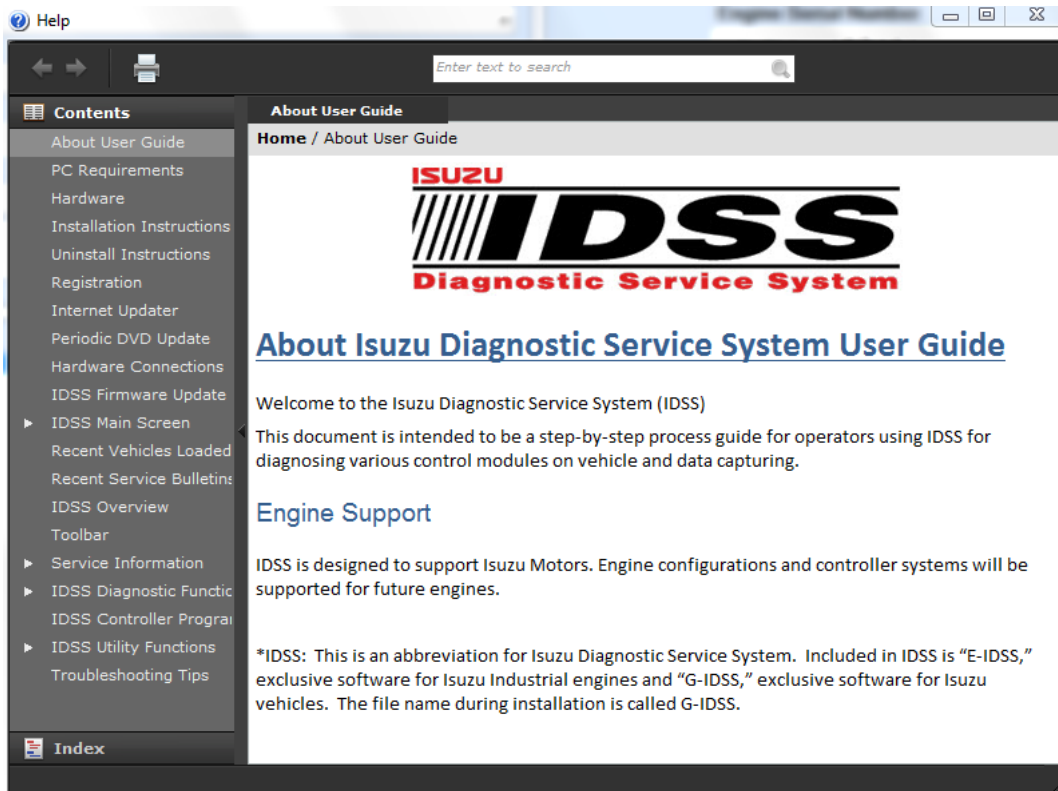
Help

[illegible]

Enter text to search

Contents

About User Guide
PC Requirements
Hardware
Installation Instructions
Uninstall Instructions
Registration
Internet Updater
Periodic DVD Update
Hardware Connections
IDSS Firmware Update
IDSS Main Screen
Recent Vehicles Loaded
Recent Service Bulletins
IDSS Overview
Toolbar
Service Information
IDSS Diagnostic Functic
IDSS Controller Prograi
IDSS Utility Functions
Troubleshooting Tips

Index

About User Guide

Home / About User Guide

ISUZU
IDSS
Diagnostic Service System

About Isuzu Diagnostic Service System User Guide

Welcome to the Isuzu Diagnostic Service System (IDSS)

This document is intended to be a step-by-step process guide for operators using IDSS for diagnosing various control modules on vehicle and data capturing.

Engine Support

IDSS is designed to support Isuzu Motors. Engine configurations and controller systems will be supported for future engines.

*IDSS: This is an abbreviation for Isuzu Diagnostic Service System. Included in IDSS is "E-IDSS," exclusive software for Isuzu Industrial engines and "G-IDSS," exclusive software for Isuzu vehicles. The file name during installation is called G-IDSS.